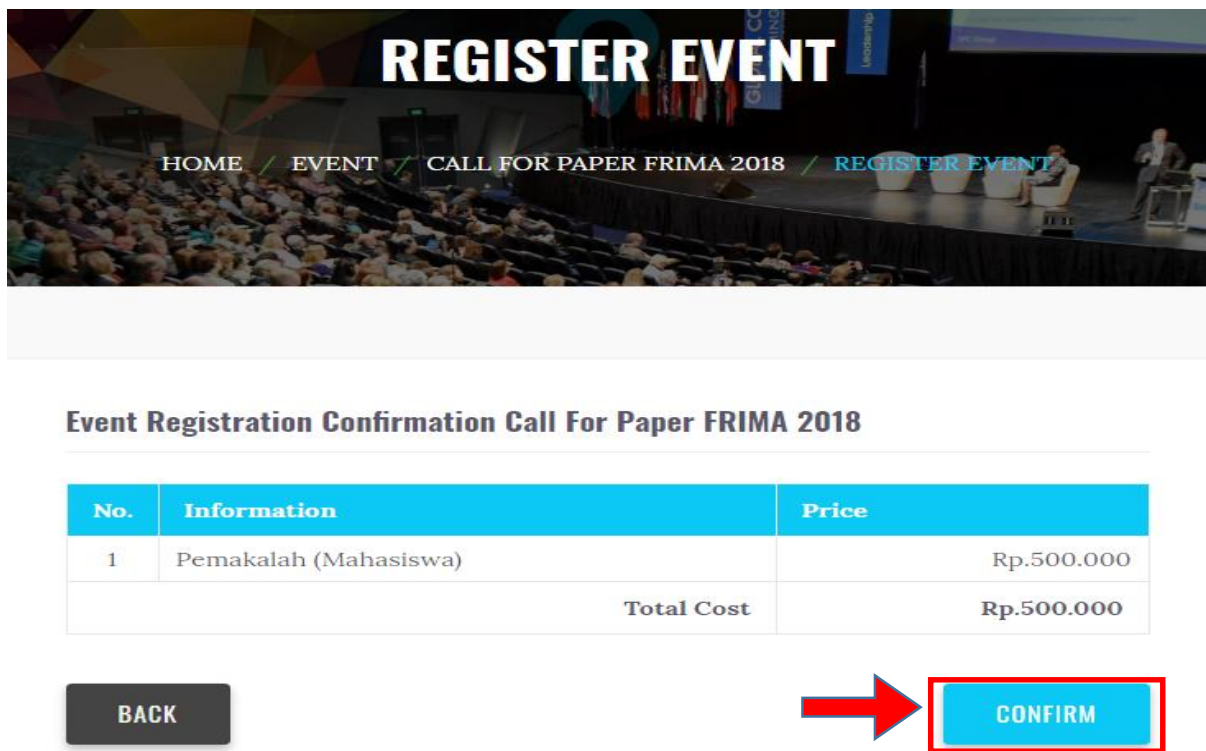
REGISTER EVENT

HOME / EVENT / CALL FOR PAPER FRIMA 2018 / REGISTER EVENT

Event Registration Confirmation Call For Paper FRIMA 2018

| No. | Information | Price |
|---|---|---|
| 1 | Pemakalah (Mahasiswa) | Rp.500.000 |
| | Total Cost | Rp.500.000 |

BACK

CONFIRM